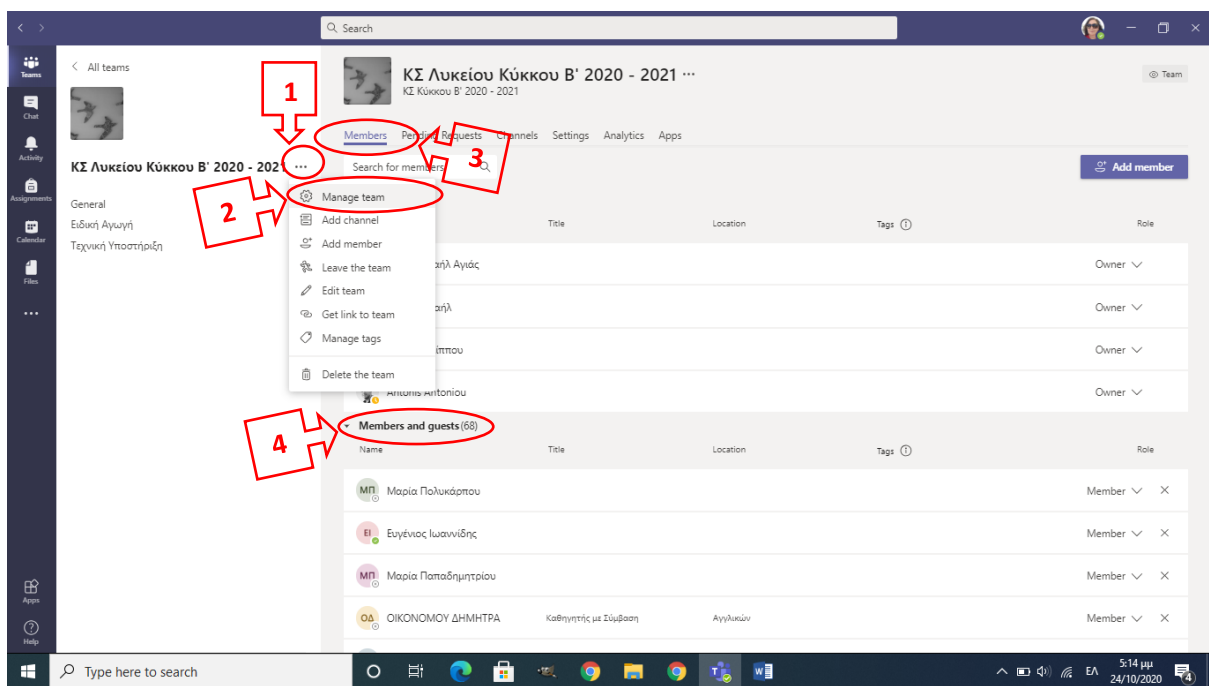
Search

Teams
Chat
Activity
Assignments
Calendar
Files
...
Apps
Help

All teams

ΚΣ Λυκείου Κύκκου Β' 2020 - 2021 ...

General
Ειδική Αγωγή
Τεχνική Υποστήριξη

1
2
3
4

Manage team
Add channel
Add member
Leave the team
Edit team
Get link to team
Manage tags
Delete the team

ΚΣ Λυκείου Κύκκου Β' 2020 - 2021 ···
ΚΣ Κύκκου Β' 2020 - 2021

Team

Members Pending Requests Channels Settings Analytics Apps

Search for members

Add member

Title Location Tags Role

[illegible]αήλ Αγιάς Owner
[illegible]αήλ Owner
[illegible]ίππου Owner
Antonis Antoniou Owner

Members and guests (68)

Name Title Location Tags Role

ΜΠ Μαρία Πολυκάρπου Member
ΕΙ Ευγένιος Ιωαννίδης Member
ΜΠ Μαρία Παπαδημητρίου Member
ΟΔ ΟΙΚΟΝΟΜΟΥ ΔΗΜΗΤΡΑ Καθηγητής με Σύμβαση Αγγλικών Member

Type here to search

ΕΛ 5:14 μμ 24/10/2020 4